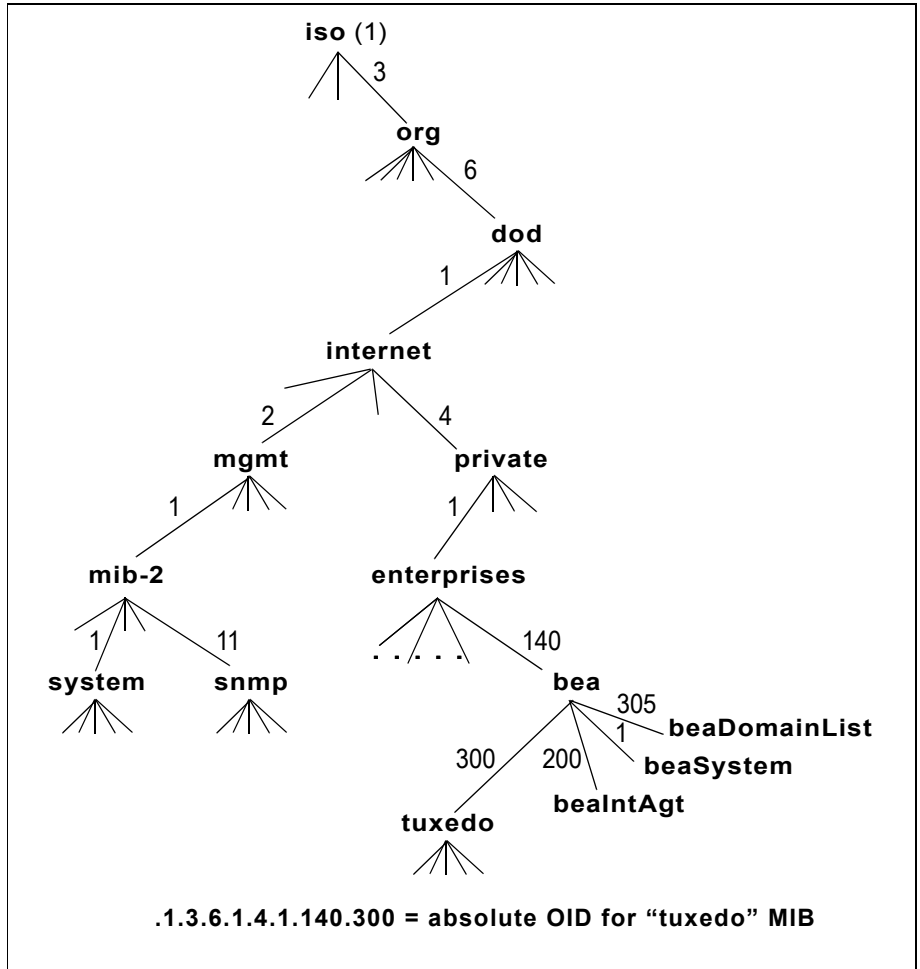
iso (1)

3

org

6

dod

1

internet

2

4

mgmt

private

1

1

mib-2

enterprises

1

11

140

system

snmp

. . . . .

bea

305

beaDomainList

1

300

200

beaSystem

beaIntAgt

tuxedo

.1.3.6.1.4.1.140.300 = absolute OID for "tuxedo" MIB